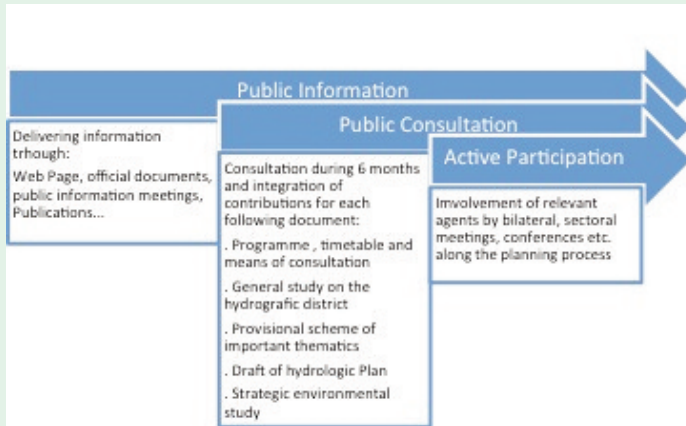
Public Information

Public Consultation

Active Participation

Delivering information trhough:
Web Page, official documents, public information meetings, Publications...

Consultation during 6 months and integration of contributions for each following document:
. Programme , timetable and means of consultation
. General study on the hydrografic district
. Provisional scheme of important thematics
. Draft of hydrologic Plan
. Strategic environmental study

Involvement of relevant agents by bilateral, sectoral meetings, conferences etc. along the planning process